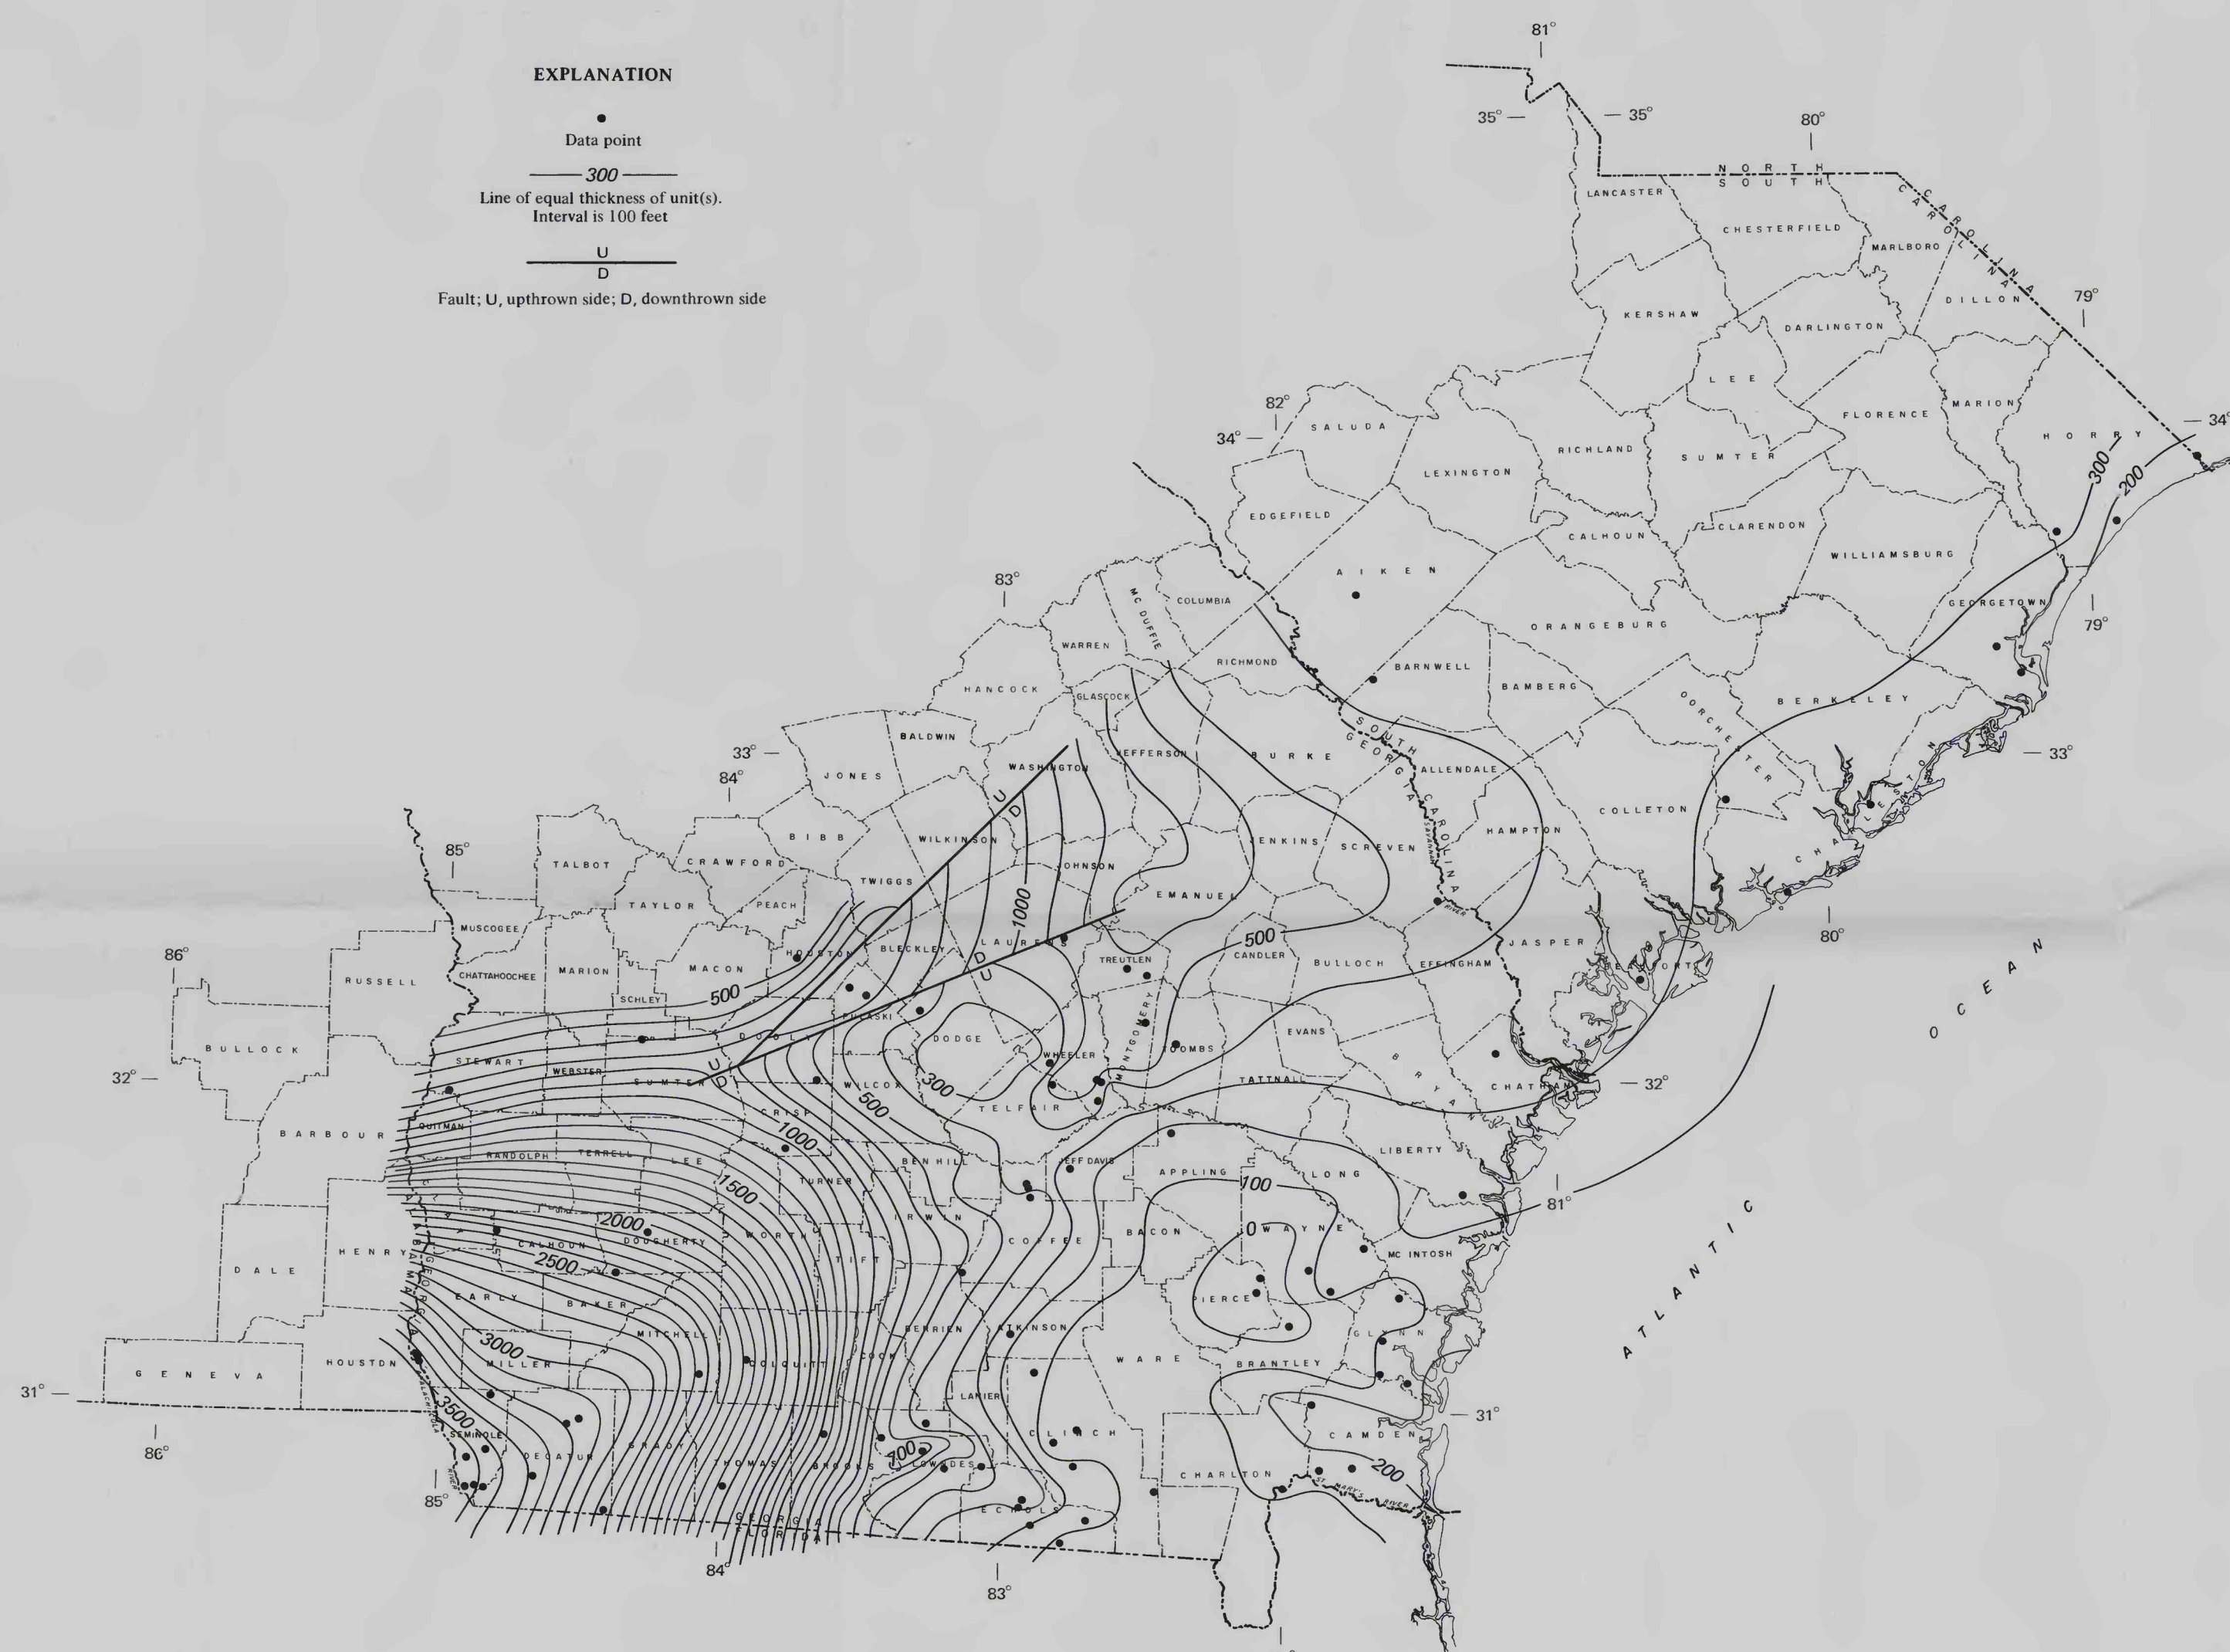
EXPLANATION

Data point

300

Line of equal thickness of unit(s). Interval is 100 feet

U
D

Fault; U, upthrown side; D, downthrown side

81°
35°
35°
80°
NORTH
SOUTH
CAROLINA
LANCASTER
CHESTERFIELD
MARLBORO
DILLON
79°
KERSHAW
DARLINGTON
LEE
FLORENCE
MARION
HORRY
34°
82°
34°
SALUDA
RICHLAND
SUMTER
LEXINGTON
300
200
EDGEFIELD
CALHOUN
CLARENDON
WILLIAMSBURG
AIKEN
83°
COLUMBIA
MC DUFFIE
ORANGEBURG
GEORGETOWN
79°
WARREN
RICHMOND
BARNWELL
BAMBERG
HANCOCK
GLASCOCK
BERKELEY
DORCHESTER
BALDWIN
SOUTH
GEORGIA
CAROLINA
33°
33°
84°
JONES
WASHINGTON
JEFFERSON
BURKE
ALLENDALE
CHARLESTON
BIBB
WILKINSON
JENKINS
SCREVEN
HAMPTON
COLLETON
85°
TALBOT
CRAWFORD
TWIGGS
JOHNSON
1000
EMANUEL
TAYLOR
PEACH
80°
MUSCOGEE
HOUSTON
BLECKLEY
LAURENS
500
JASPER
86°
CHATTAHOOCHEE
MARION
MACON
TREUTLEN
CANDLER
BULLOCH
EFFINGHAM
BEAUFORT
RUSSELL
SCHLEY
500
PULASKI
OCEAN
BULLOCK
DODGE
WHEELER
MONTGOMERY
TOOMBS
EVANS
STEWART
WEBSTER
DOOLY
32°
SUMTER
WILCOX
300
TELFAIR
TATTNALL
BRYAN
CHATHAM
32°
500
QUITMAN
CRISP
1000
BARBOUR
RANDOLPH
TERRELL
LEE
BEN HILL
JEFF DAVIS
APPLING
LIBERTY
100
LONG
1500
TURNER
IRWIN
81°
2000
DOUGHERTY
COFFEE
BACON
0
WAYNE
ATLANTIC
CALHOUN
WORTH
MC INTOSH
DALE
HENRY
2500
TIFT
EARLY
BAKER
PIERCE
MITCHELL
BERRIEN
ATKINSON
3000
GLYNN
MILLER
COOK
WARE
BRANTLEY
GENEVA
HOUSTON
COLQUITT
LANIER
31°
31°
3500
CLINCH
SEMINOLE
DECATUR
GRADY
THOMAS
BROOKS
100
LOWNDES
CAMDEN
86°
200
CHARLTON
85°
ECHOLS
ST. MARY'S RIVER
GEORGIA
FLORIDA
84°
83°